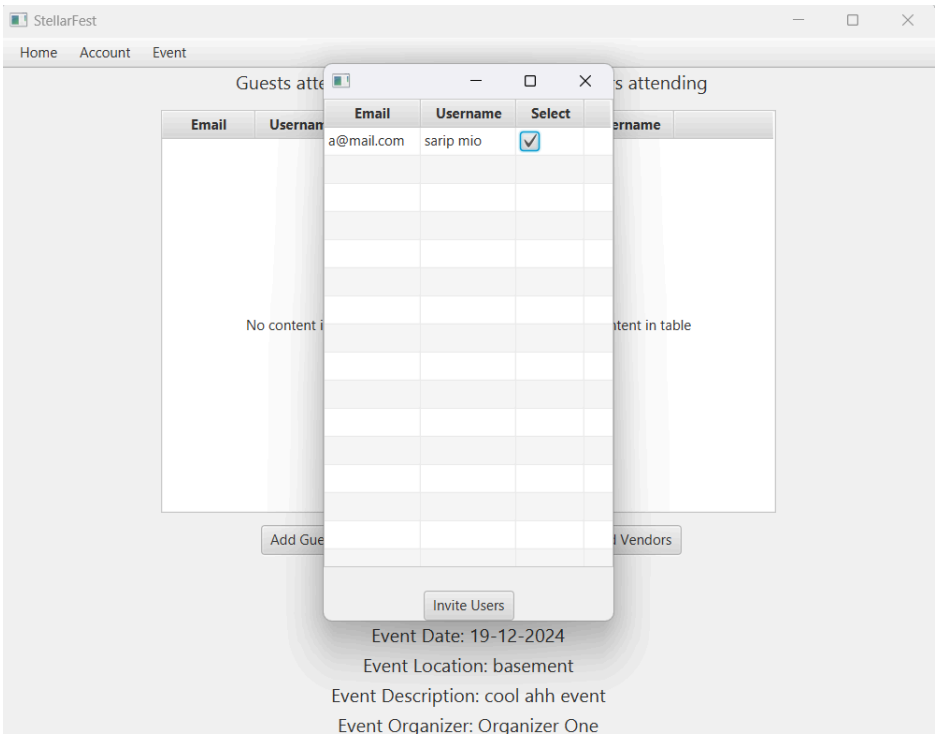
StellarFest

Home Account Event

Guests atte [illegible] s attending

| Email | Usernam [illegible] | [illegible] rname |
|---|---|---|

No content i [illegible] ntent in table

Add Gue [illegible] Vendors

| Email | Username | Select |
|---|---|---|
| a@mail.com | sarip mio | ✓ |

Invite Users

Event Date: 19-12-2024

Event Location: basement

Event Description: cool ahh event

Event Organizer: Organizer One